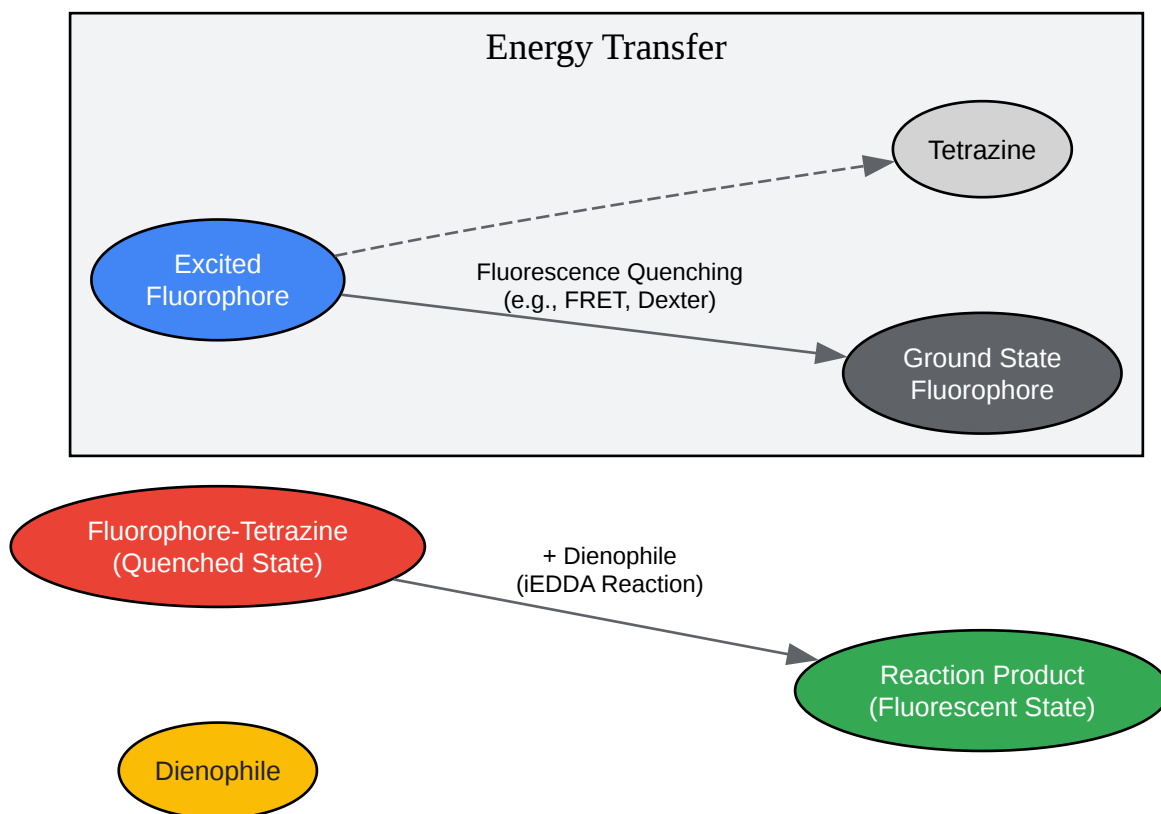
Energy Transfer

Tetrazine

Excited Fluorophore

Fluorescence Quenching
(e.g., FRET, Dexter)

Ground State Fluorophore

Fluorophore-Tetrazine
(Quenched State)

+ Dienophile
(iEDDA Reaction)

Reaction Product
(Fluorescent State)

Dienophile